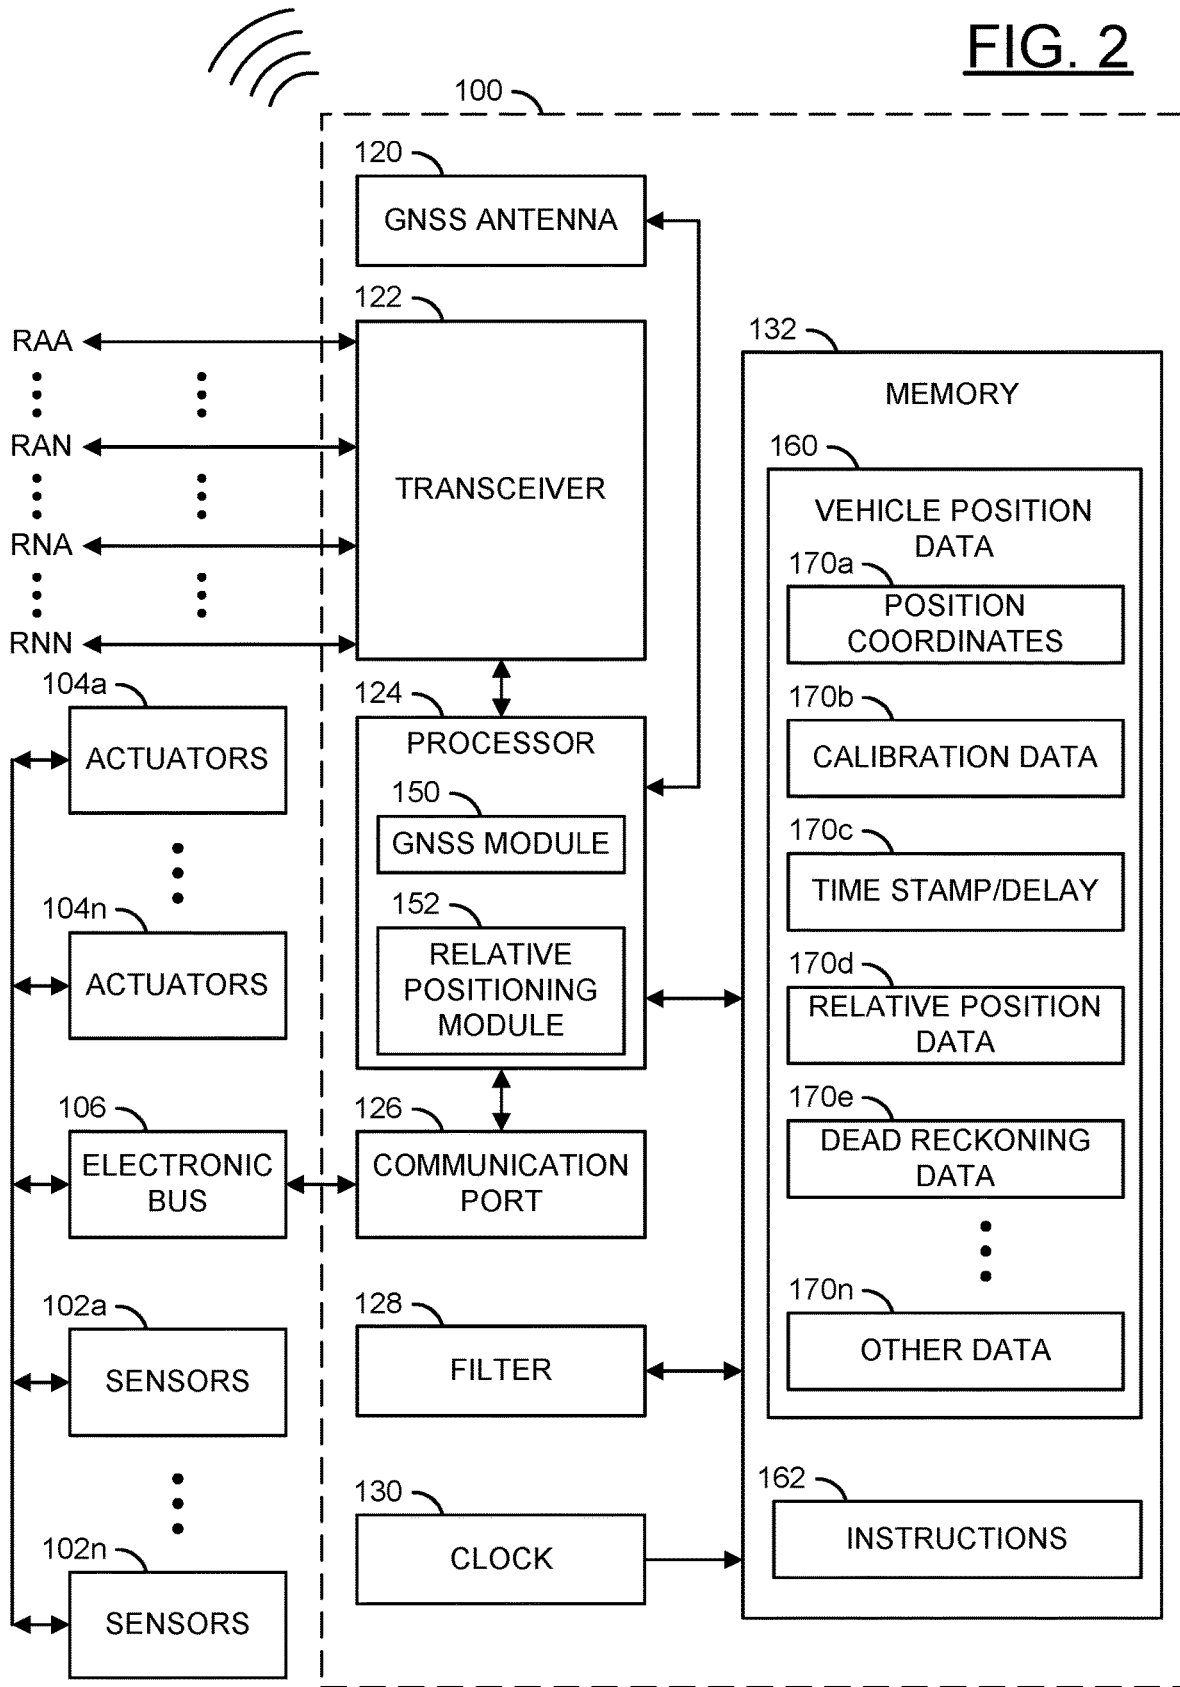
FIG. 2

100

120
GNSS ANTENNA

122
RAA
RAN
RNA
RNN
TRANSCEIVER

132
MEMORY

160
VEHICLE POSITION DATA

170a
POSITION COORDINATES

104a
ACTUATORS

124
PROCESSOR

150
GNSS MODULE

170b
CALIBRATION DATA

170c
TIME STAMP/DELAY

104n
ACTUATORS

152
RELATIVE POSITIONING MODULE

170d
RELATIVE POSITION DATA

106
ELECTRONIC BUS

126
COMMUNICATION PORT

170e
DEAD RECKONING DATA

102a
SENSORS

128
FILTER

170n
OTHER DATA

130
CLOCK

162
INSTRUCTIONS

102n
SENSORS